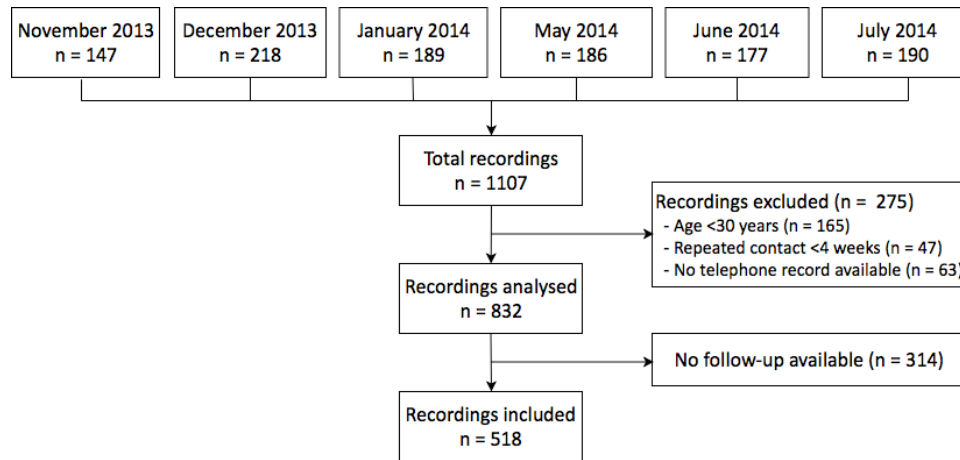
November 2013
n = 147

December 2013
n = 218

January 2014
n = 189

May 2014
n = 186

June 2014
n = 177

July 2014
n = 190

Total recordings
n = 1107

Recordings excluded (n = 275)
- Age <30 years (n = 165)
- Repeated contact <4 weeks (n = 47)
- No telephone record available (n = 63)

Recordings analysed
n = 832

No follow-up available (n = 314)

Recordings included
n = 518